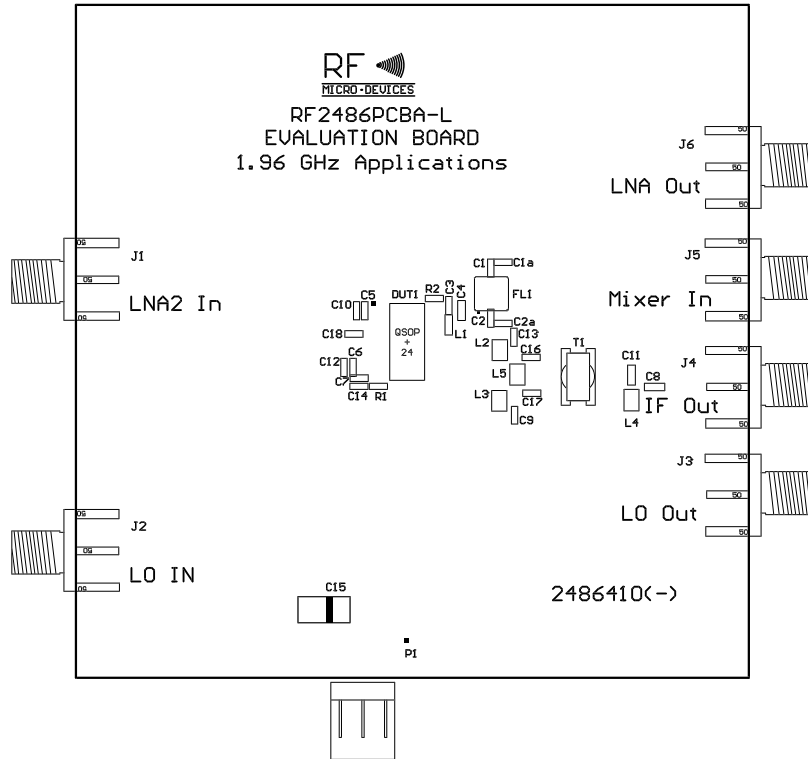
RF
MICRO-DEVICES
RF2486PCBA-L
EVALUATION BOARD
1.96 GHz Applications

J6
LNA Out
J5
Mixer In
J4
IF Out
J3
LO Out

J1
LNA2 In
J2
LO IN

C1 C1a FL1 C2 C2a C3 C4 R2 DUT1 C5 C10 C18 QSOP + 24 L1 C13 L2 C16 L5 T1 C11 C8 L4 L3 C17 C9 C12 C6 C7 C14 R1

C15
P1
2486410(-)
50 50 50